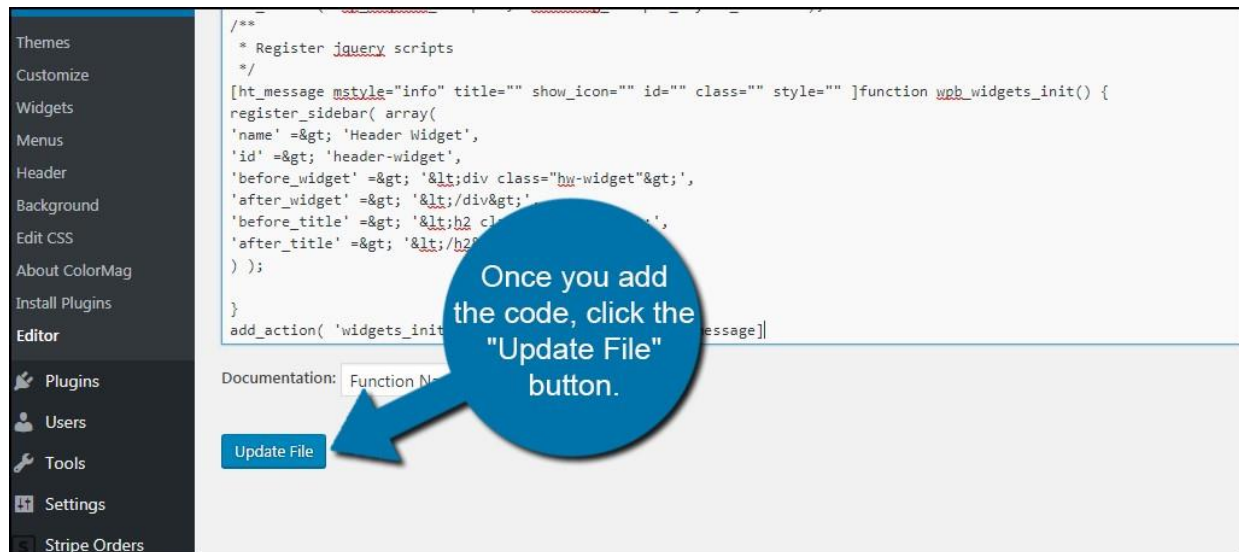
Themes
Customize
Widgets
Menus
Header
Background
Edit CSS
About ColorMag
Install Plugins
Editor
Plugins
Users
Tools
Settings
Stripe Orders

/**
 * Register jquery scripts
 */
[ht_message mstyle="info" title="" show_icon="" id="" class="" style="" ]function wpb_widgets_init() {
register_sidebar( array(
'name' =&gt; 'Header Widget',
'id' =&gt; 'header-widget',
'before_widget' =&gt; '&lt;div class="hw-widget"&gt;',
'after_widget' =&gt; '&lt;/div&gt;',
'before_title' =&gt; '&lt;h2 cl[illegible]',
'after_title' =&gt; '&lt;/h2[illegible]
) );

}
add_action( 'widgets_init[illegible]essage]

Once you add the code, click the "Update File" button.

Documentation: Function N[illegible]

Update File